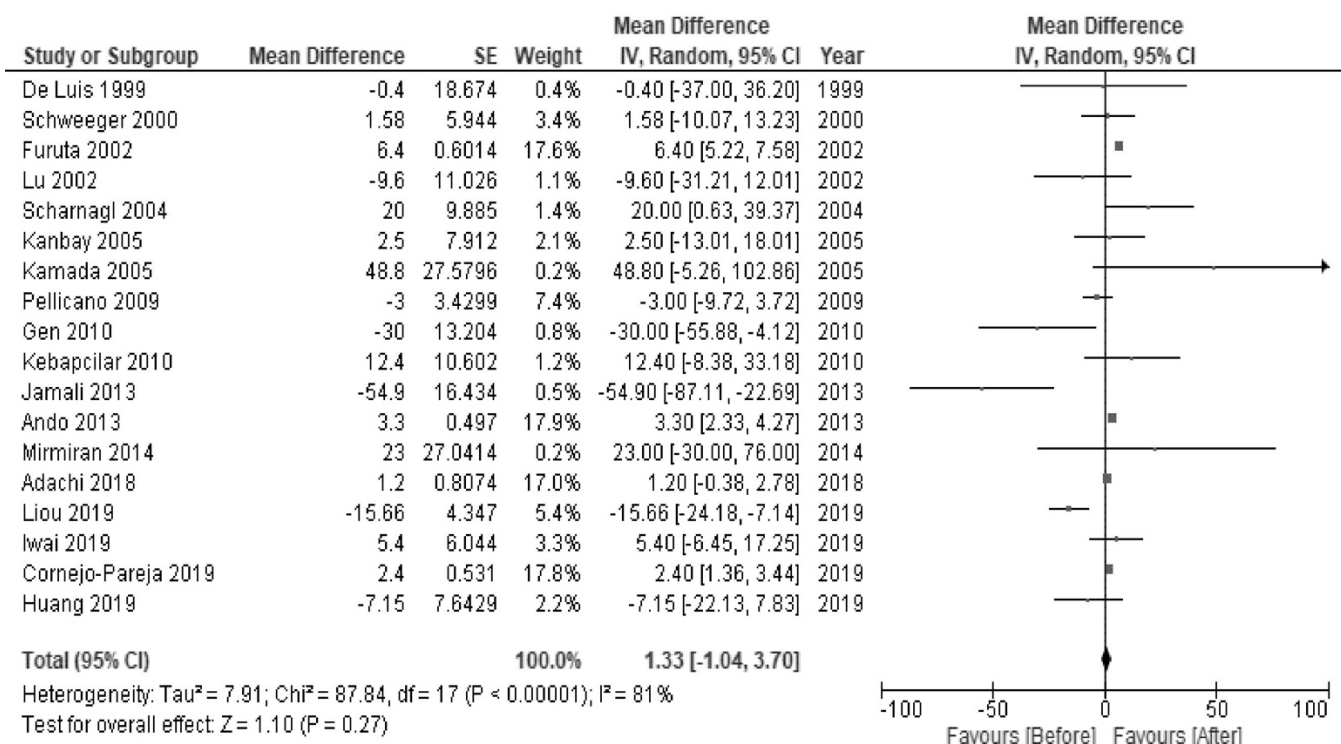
| Study or Subgroup | Mean Difference | SE | Weight | Mean Difference IV, Random, 95% CI | Year |
|---|---|---|---|---|---|
| De Luis 1999 | -0.4 | 18.674 | 0.4% | -0.40 [-37.00, 36.20] | 1999 |
| Schweeger 2000 | 1.58 | 5.944 | 3.4% | 1.58 [-10.07, 13.23] | 2000 |
| Furuta 2002 | 6.4 | 0.6014 | 17.6% | 6.40 [5.22, 7.58] | 2002 |
| Lu 2002 | -9.6 | 11.026 | 1.1% | -9.60 [-31.21, 12.01] | 2002 |
| Scharnagl 2004 | 20 | 9.885 | 1.4% | 20.00 [0.63, 39.37] | 2004 |
| Kanbay 2005 | 2.5 | 7.912 | 2.1% | 2.50 [-13.01, 18.01] | 2005 |
| Kamada 2005 | 48.8 | 27.5796 | 0.2% | 48.80 [-5.26, 102.86] | 2005 |
| Pellicano 2009 | -3 | 3.4299 | 7.4% | -3.00 [-9.72, 3.72] | 2009 |
| Gen 2010 | -30 | 13.204 | 0.8% | -30.00 [-55.88, -4.12] | 2010 |
| Kebapcilar 2010 | 12.4 | 10.602 | 1.2% | 12.40 [-8.38, 33.18] | 2010 |
| Jamali 2013 | -54.9 | 16.434 | 0.5% | -54.90 [-87.11, -22.69] | 2013 |
| Ando 2013 | 3.3 | 0.497 | 17.9% | 3.30 [2.33, 4.27] | 2013 |
| Mirmiran 2014 | 23 | 27.0414 | 0.2% | 23.00 [-30.00, 76.00] | 2014 |
| Adachi 2018 | 1.2 | 0.8074 | 17.0% | 1.20 [-0.38, 2.78] | 2018 |
| Liou 2019 | -15.66 | 4.347 | 5.4% | -15.66 [-24.18, -7.14] | 2019 |
| Iwai 2019 | 5.4 | 6.044 | 3.3% | 5.40 [-6.45, 17.25] | 2019 |
| Cornejo-Pareja 2019 | 2.4 | 0.531 | 17.8% | 2.40 [1.36, 3.44] | 2019 |
| Huang 2019 | -7.15 | 7.6429 | 2.2% | -7.15 [-22.13, 7.83] | 2019 |
| Total (95% CI) | | | 100.0% | 1.33 [-1.04, 3.70] | |

Heterogeneity: Tau² = 7.91; Chi² = 87.84, df = 17 (P < 0.00001); I² = 81%
Test for overall effect: Z = 1.10 (P = 0.27)

Mean Difference
IV, Random, 95% CI

-100 -50 0 50 100
Favours [Before] Favours [After]